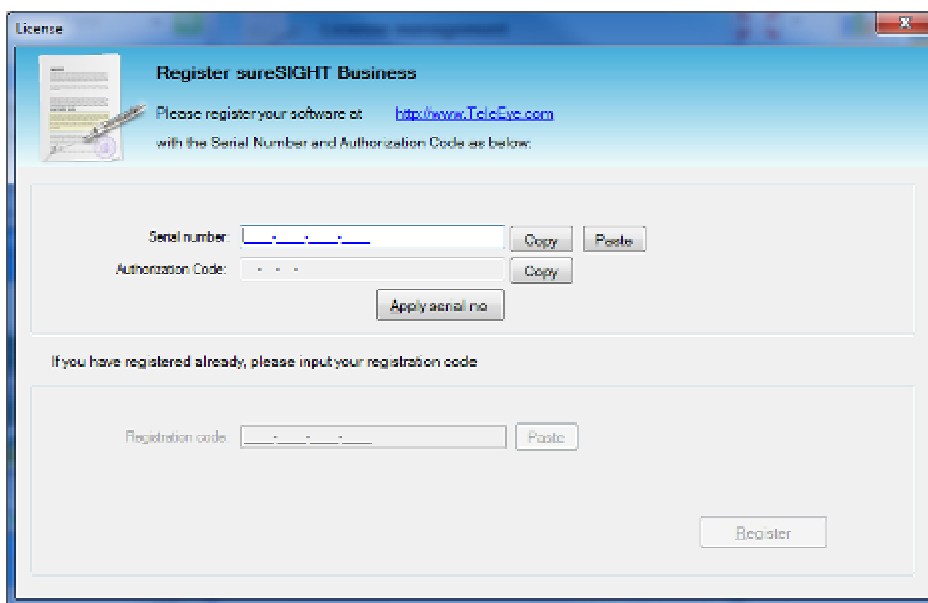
License

Register sureSIGHT Business

Please register your software at http://www.TeleEye.com

with the Serial Number and Authorization Code as below:

Serial number: ____-____-____-____ Copy Paste

Authorization Code: - - - Copy

Apply serial no

If you have registered already, please input your registration code

Registration code: ____-____-____-____ Paste

Register